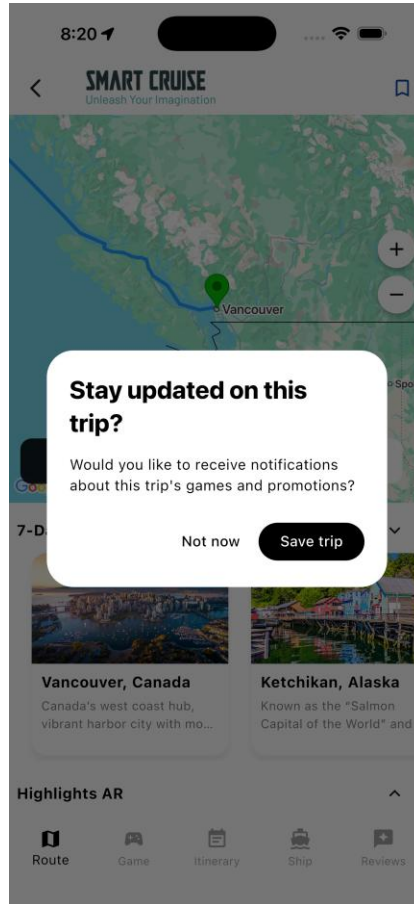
8:20

SMART CRUISE
Unleash Your Imagination

Vancouver

+
−

Spo

Stay updated on this trip?

Would you like to receive notifications about this trip's games and promotions?

Not now Save trip

7-D

Vancouver, Canada
Canada's west coast hub, vibrant harbor city with mo...

Ketchikan, Alaska
Known as the "Salmon Capital of the World" and

Highlights AR

Route Game Itinerary Ship Reviews